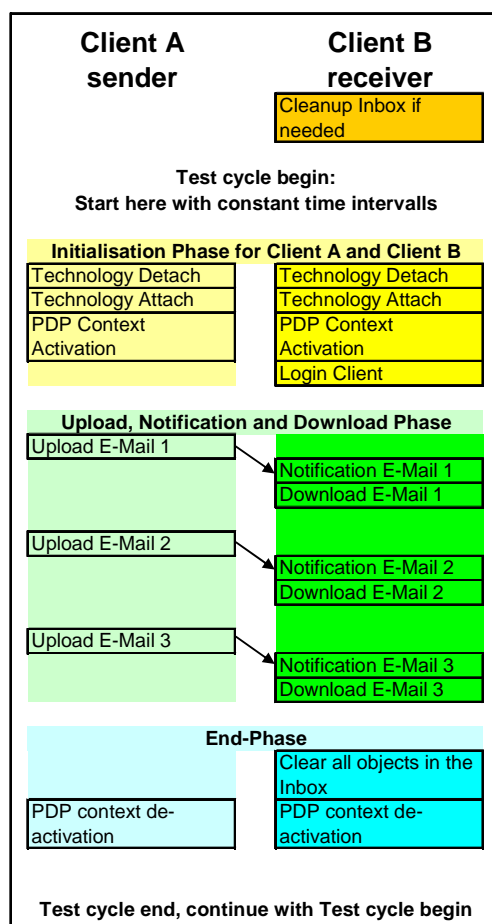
Client A sender

Client B receiver

Cleanup Inbox if needed

Test cycle begin:
Start here with constant time intervalls

Initialisation Phase for Client A and Client B

Technology Detach
Technology Attach
PDP Context Activation

Technology Detach
Technology Attach
PDP Context Activation
Login Client

Upload, Notification and Download Phase

Upload E-Mail 1

Notification E-Mail 1
Download E-Mail 1

Upload E-Mail 2

Notification E-Mail 2
Download E-Mail 2

Upload E-Mail 3

Notification E-Mail 3
Download E-Mail 3

End-Phase

Clear all objects in the Inbox

PDP context deactivation

PDP context deactivation

Test cycle end, continue with Test cycle begin